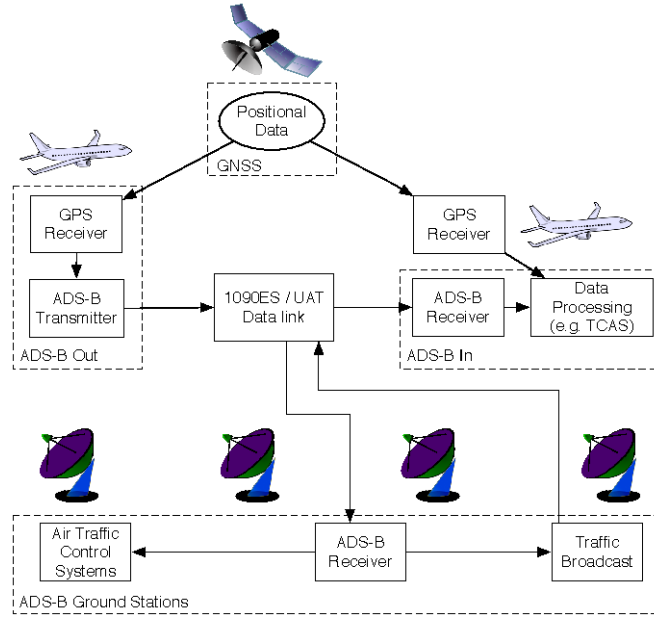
Positional Data

GNSS

GPS Receiver

ADS-B Transmitter

ADS-B Out

1090ES / UAT Data link

GPS Receiver

ADS-B Receiver

Data Processing (e.g. TCAS)

ADS-B In

Air Traffic Control Systems

ADS-B Receiver

Traffic Broadcast

ADS-B Ground Stations